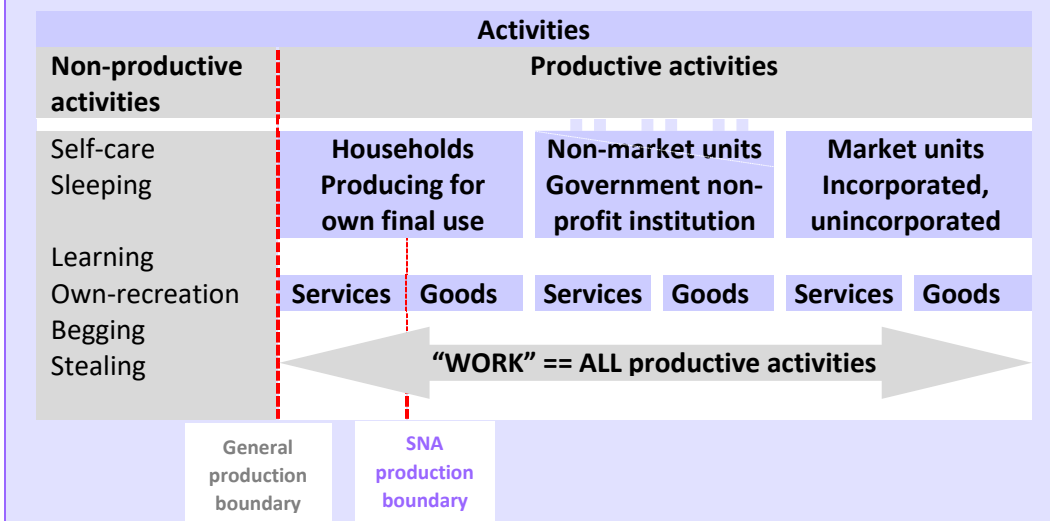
Activities

Non-productive activities

Productive activities

Self-care
Sleeping

Households Producing for own final use

Non-market units Government non-profit institution

Market units Incorporated, unincorporated

Learning
Own-recreation
Begging
Stealing

Services | Goods | Services | Goods | Services | Goods

“WORK” == ALL productive activities

General production boundary

SNA production boundary